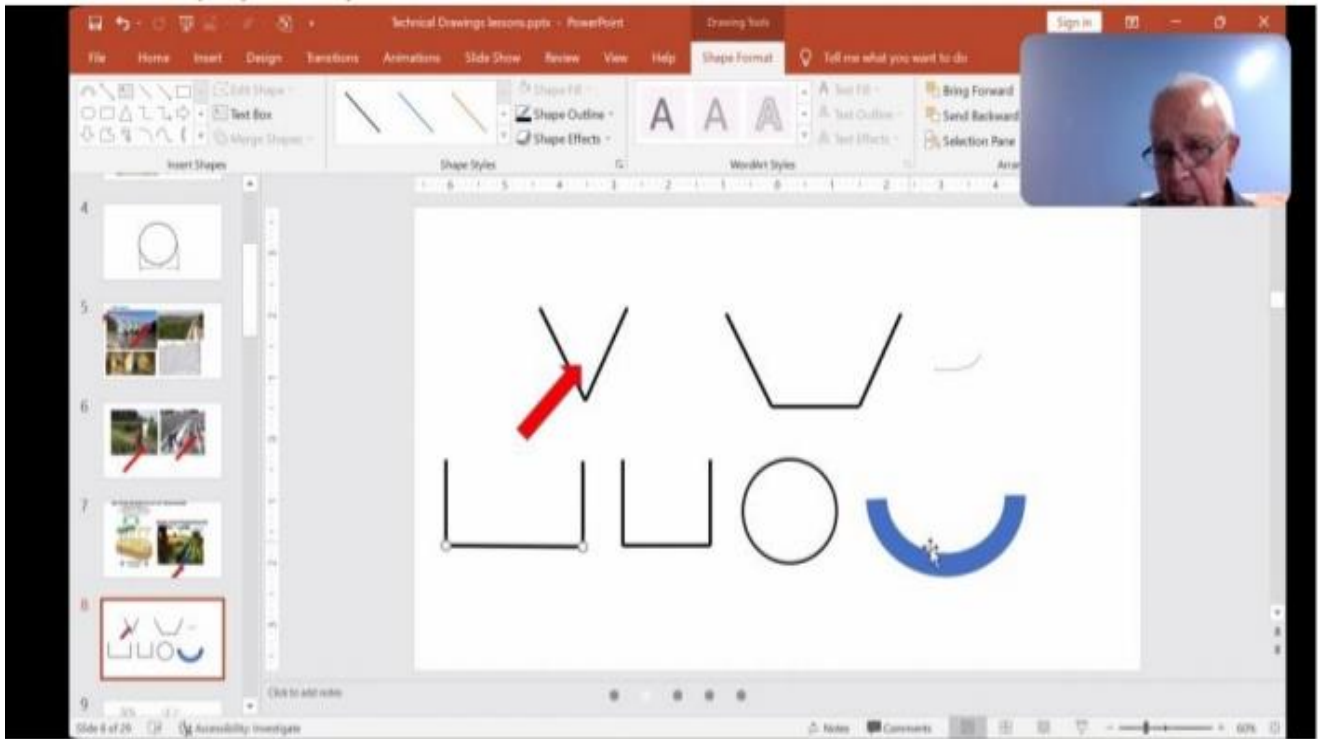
Technical Drawings lessons.pptx - PowerPoint

Drawing Tools

Sign in

File Home Insert Design Transitions Animations Slide Show Review View Help Shape Format Tell me what you want to do

Edit Shape

Text Box

Merge Shapes

Insert Shapes

Shape Fill

Shape Outline

Shape Effects

Shape Styles

Text Fill

Text Outline

Text Effects

WordArt Styles

Bring Forward

Send Backward

Selection Pane

Arra

4

5

6

7

8

9

Click to add notes

Slide 8 of 29 Accessibility: Investigate

Notes Comments

60%